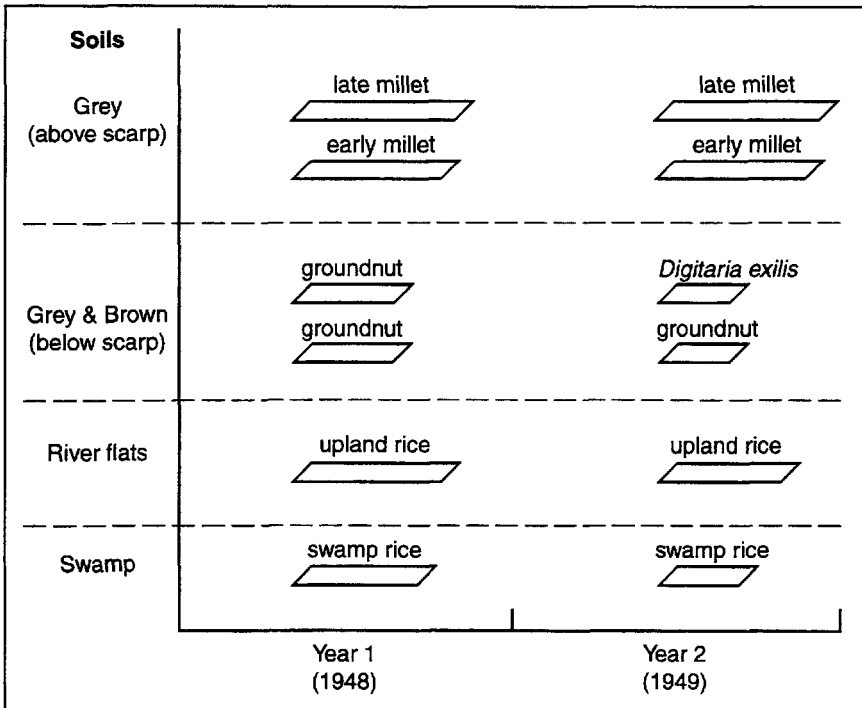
Soils

Grey
(above scarp)

late millet

early millet

late millet

early millet

Grey & Brown
(below scarp)

groundnut

groundnut

*Digitaria exilis*

groundnut

River flats

upland rice

upland rice

Swamp

swamp rice

swamp rice

Year 1
(1948)

Year 2
(1949)